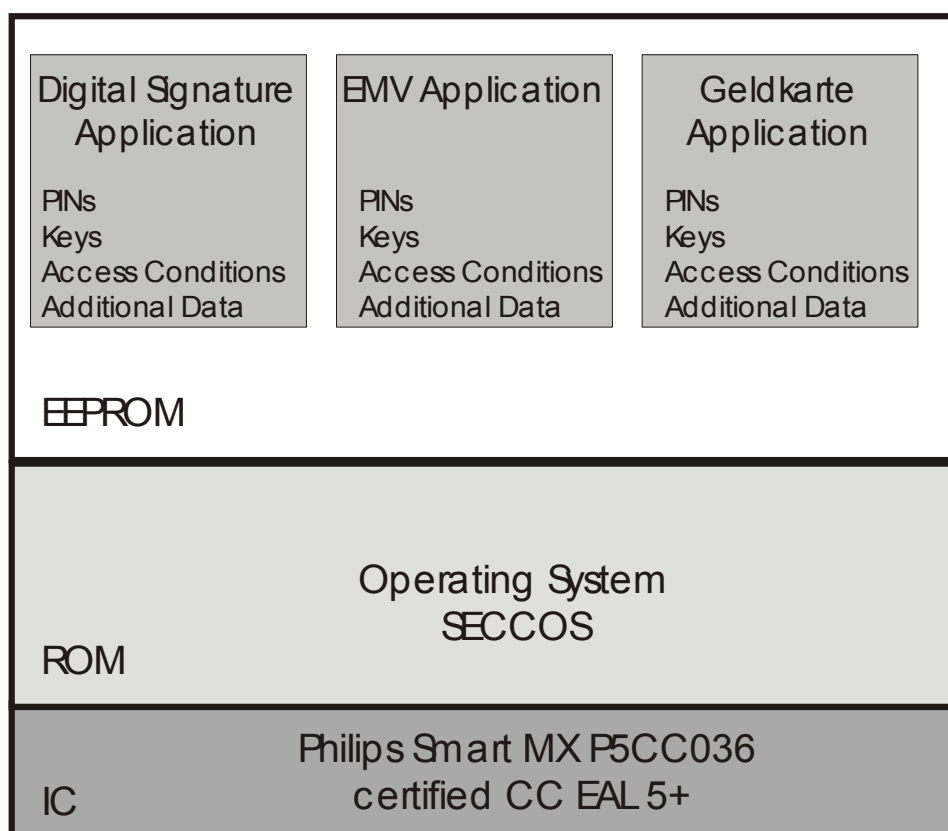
Digital Signature Application

PINs
Keys
Access Conditions
Additional Data

EMV Application

PINs
Keys
Access Conditions
Additional Data

Geldkarte Application

PINs
Keys
Access Conditions
Additional Data

EEPROM

Operating System
SECCOS

ROM

Philips Smart MX P5CC036
certified CC EAL 5+

IC